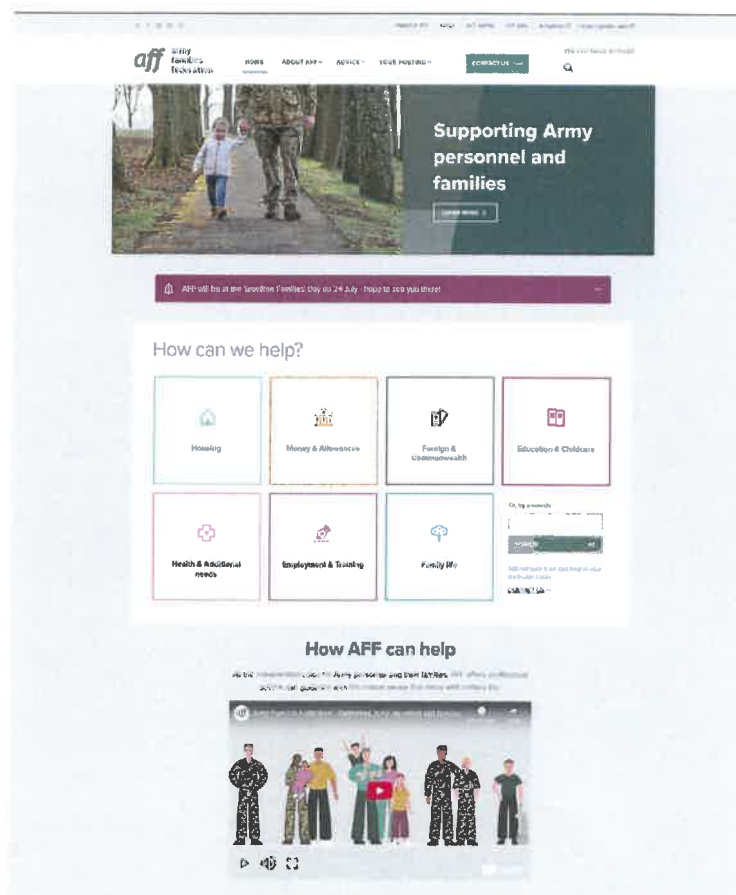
aff Army Families Federation

HOME ABOUT AFF ADVICE YOUR POSTING CONTACT US

Supporting Army personnel and families

LEARN MORE

AFF will be at the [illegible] Families' Day on 24 July - hope to see you there!

How can we help?

Housing

Money & Allowances

Foreign & Commonwealth

Education & Childcare

Health & Additional needs

Employment & Training

Family life

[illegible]

How AFF can help

As the independent voice for Army personnel and their families, AFF offers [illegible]

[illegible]